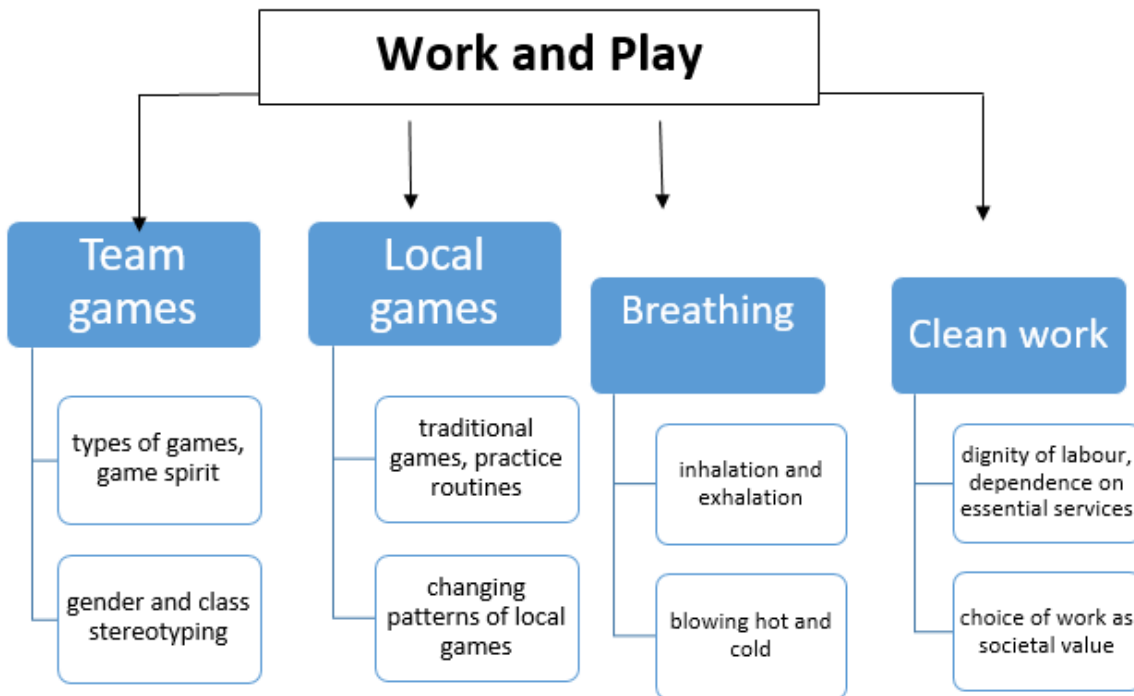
Work and Play

Team games

types of games, game spirit

gender and class stereotyping

Local games

traditional games, practice routines

changing patterns of local games

Breathing

inhalation and exhalation

blowing hot and cold

Clean work

dignity of labour, dependence on essential services

choice of work as societal value